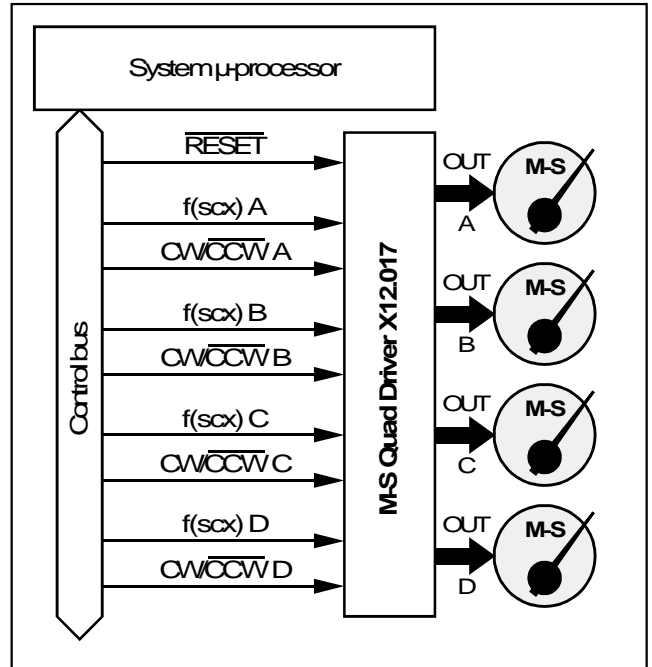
System µ-processor

Control bus

$\overline{RESET}$

f(scx) A

CW/$\overline{CCW}$ A

f(scx) B

CW/$\overline{CCW}$ B

f(scx) C

CW/$\overline{CCW}$ C

f(scx) D

CW/$\overline{CCW}$ D

M-S Quad Driver X12.017

OUT
A

M-S

OUT
B

M-S

OUT
C

M-S

OUT
D

M-S